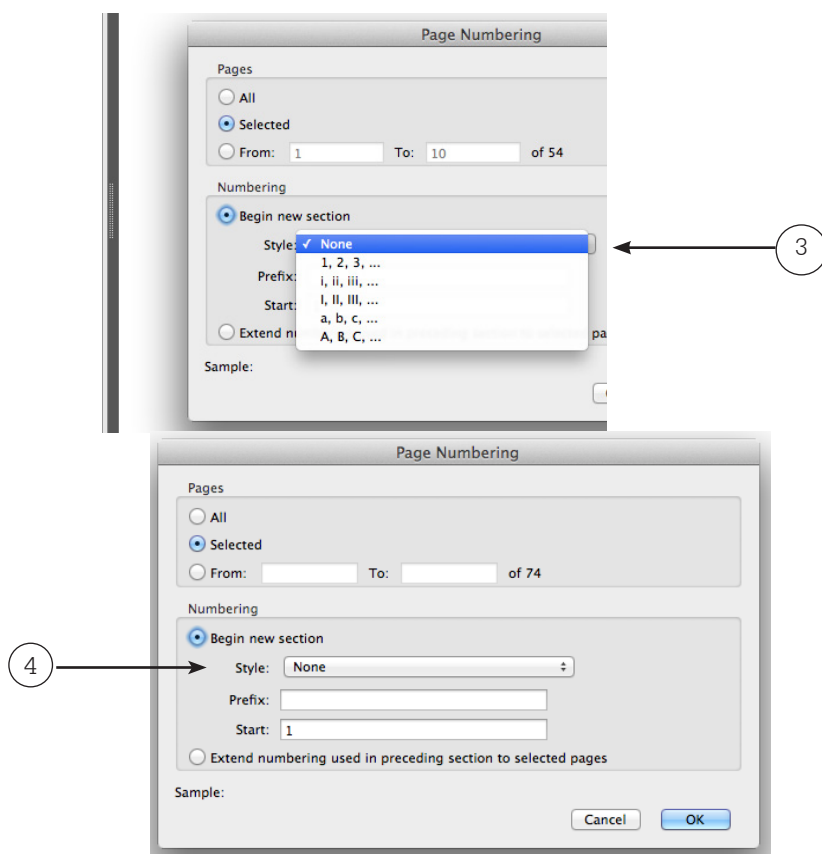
Page Numbering

Pages

All

Selected

From: 1 To: 10 of 54

Numbering

Begin new section

Style: ✓ None

1, 2, 3, ...

i, ii, iii, ...

I, II, III, ...

a, b, c, ...

A, B, C, ...

Prefix:

Start:

Extend nu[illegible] pa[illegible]

Sample:

3

Page Numbering

Pages

All

Selected

From: To: of 74

Numbering

Begin new section

4

Style: None

Prefix:

Start: 1

Extend numbering used in preceding section to selected pages

Sample:

Cancel OK